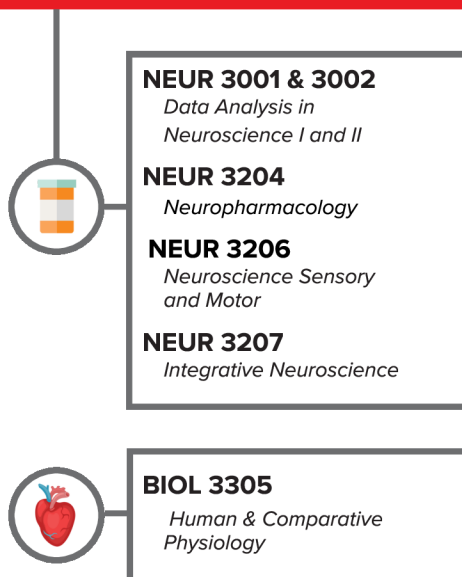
NEUR 3001 & 3002
Data Analysis in Neuroscience I and II

NEUR 3204
Neuropharmacology

NEUR 3206
Neuroscience Sensory and Motor

NEUR 3207
Integrative Neuroscience

BIOL 3305
Human & Comparative Physiology